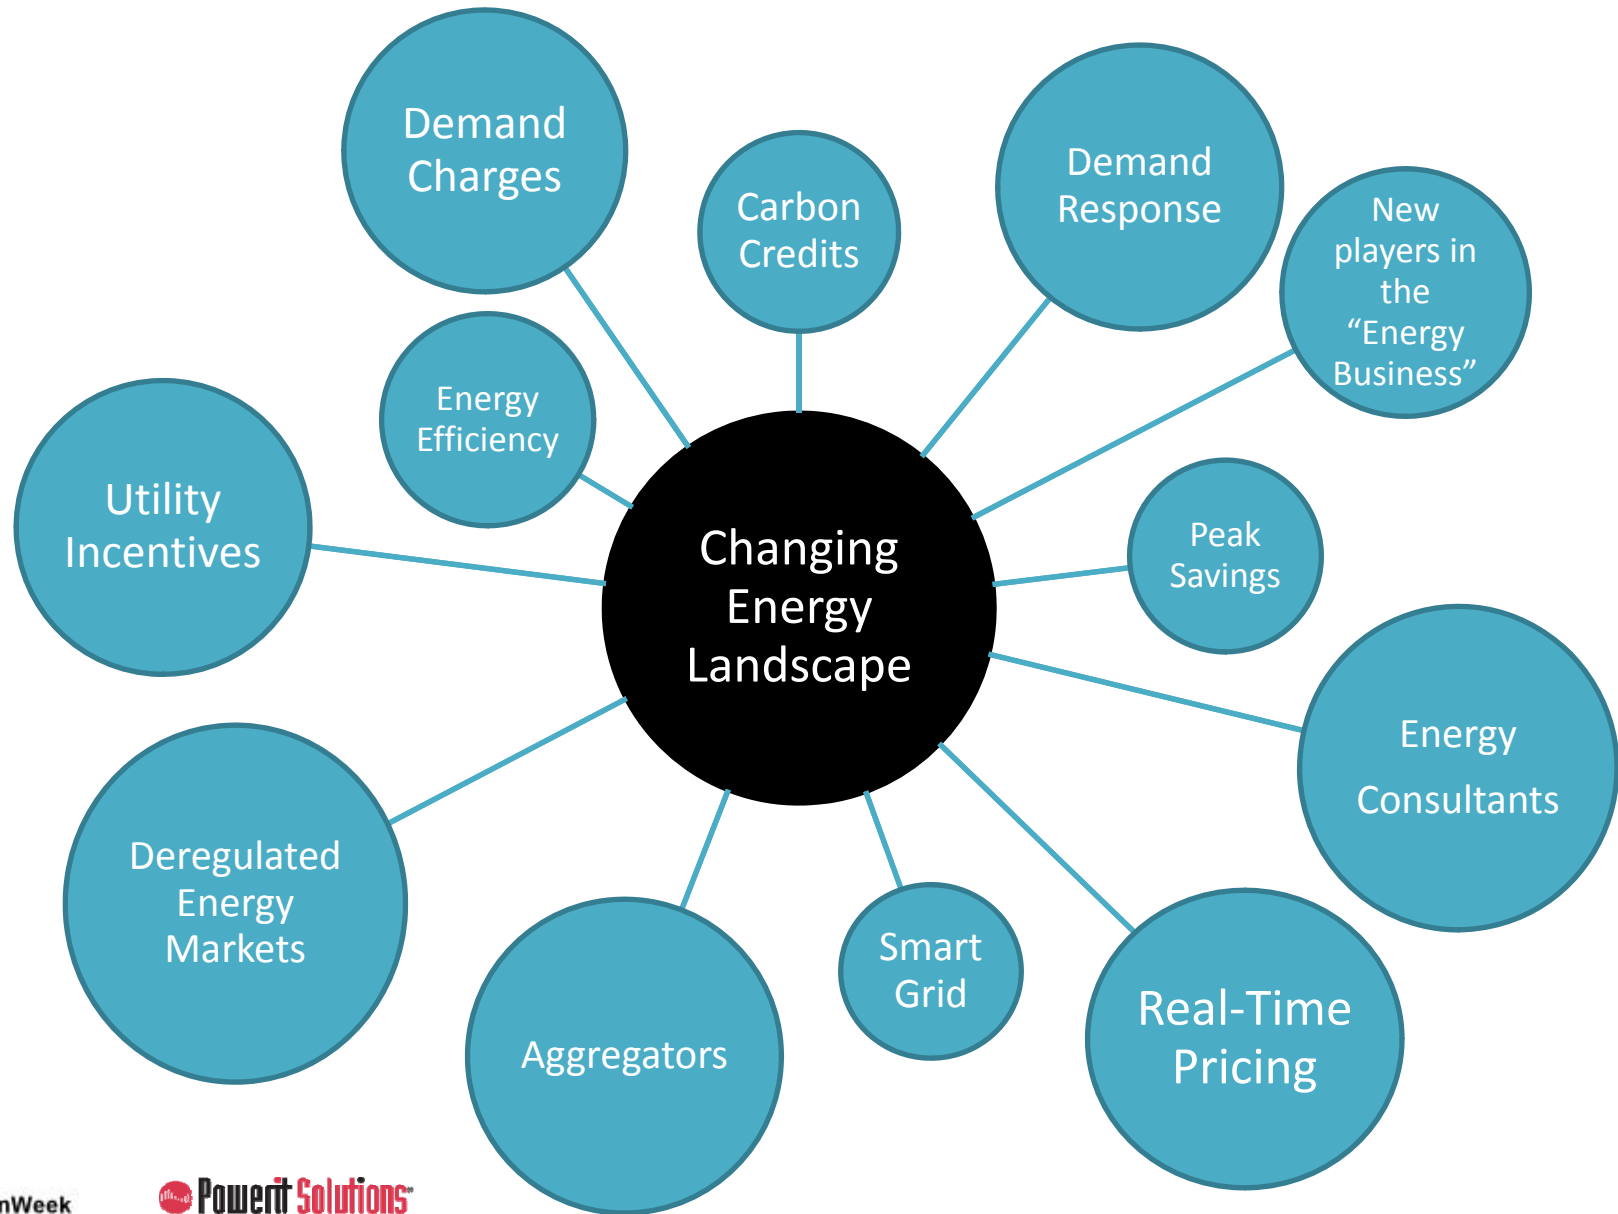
Demand Charges

Carbon Credits

Demand Response

New players in the "Energy Business"

Energy Efficiency

Utility Incentives

Changing Energy Landscape

Peak Savings

Energy Consultants

Deregulated Energy Markets

Aggregators

Smart Grid

Real-Time Pricing

nWeek

Powerit Solutions